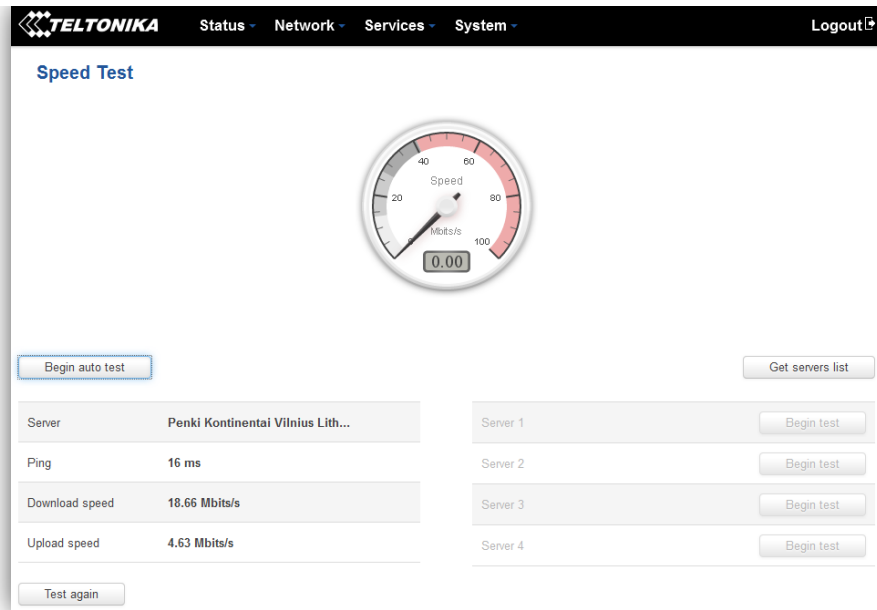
TELTONIKA Status Network Services System Logout

Speed Test

40 60
Speed
20 80
0 100
Mbits/s
0.00

Begin auto test

Get servers list

| Server | Penki Kontinentai Vilnius Lith... |
|---|---|
| Ping | 16 ms |
| Download speed | 18.66 Mbits/s |
| Upload speed | 4.63 Mbits/s |

| Server 1 | Begin test |
|---|---|
| Server 2 | Begin test |
| Server 3 | Begin test |
| Server 4 | Begin test |

Test again